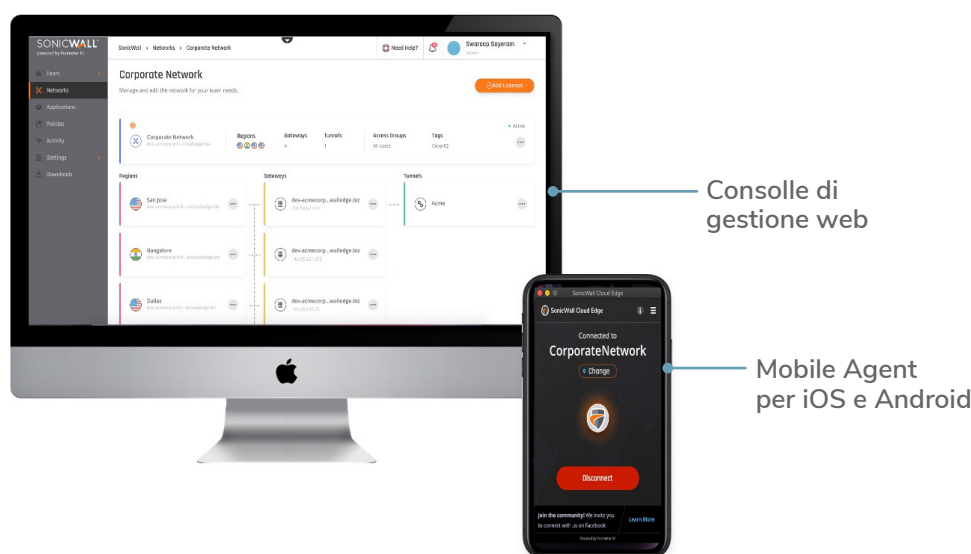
SONICWALL
powered by Perimeter 81

Team
Networks
Applications
Policies
Activity
Settings
Downloads

SonicWall > Networks > Corporate Network

Need Help?

Swaroop Sayeram
Admin

Corporate Network
Manage and edit the network for your team needs.

Add Licenses

Active

Corporate Network
dev-acmecorp.it...cloudedge.biz

Regions
Gateways
4
Tunnels
1
Access Groups
All Users
Tags
Corp-IQ

Regions
Gateways
Tunnels

San Jose
dev-acmecorp.it...cloudedge.biz

dev-acmecorp...walledge.biz
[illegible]

Acme

Bangalore
dev-acmecorp.it...cloudedge.biz

dev-acmecorp...walledge.biz
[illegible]

Dallas
dev-acmecorp.it...walledge.biz

dev-acmecorp...walledge.biz
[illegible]

Consolle di gestione web

SonicWall Cloud Edge
SonicWall Cloud Edge

Connected to
CorporateNetwork
Change

Disconnect

Join the community! We invite you to connect with us on Facebook
Learn More
Powered by Perimeter 81

Mobile Agent per iOS e Android